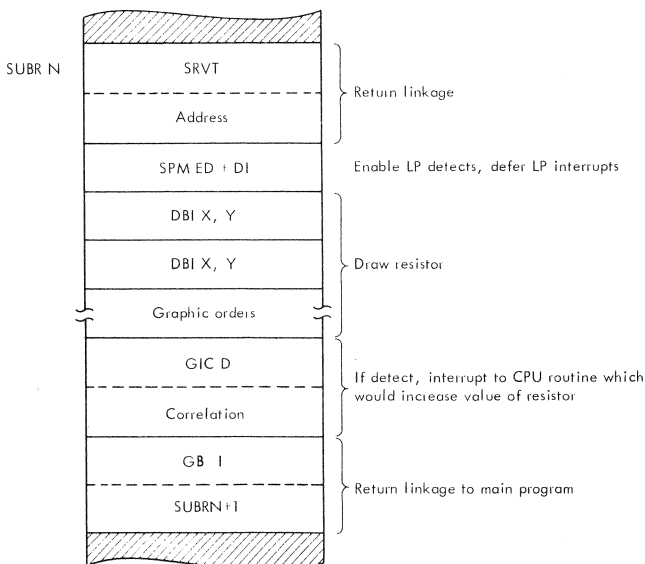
SUBR N

SRVT

Address

Return linkage

SPM ED + DI

Enable LP detects, defer LP interrupts

DBI X, Y

DBI X, Y

Graphic orders

Draw resistor

GIC D

Correlation

If detect, interrupt to CPU routine which would increase value of resistor

GB I

SUBRN+1

Return linkage to main program